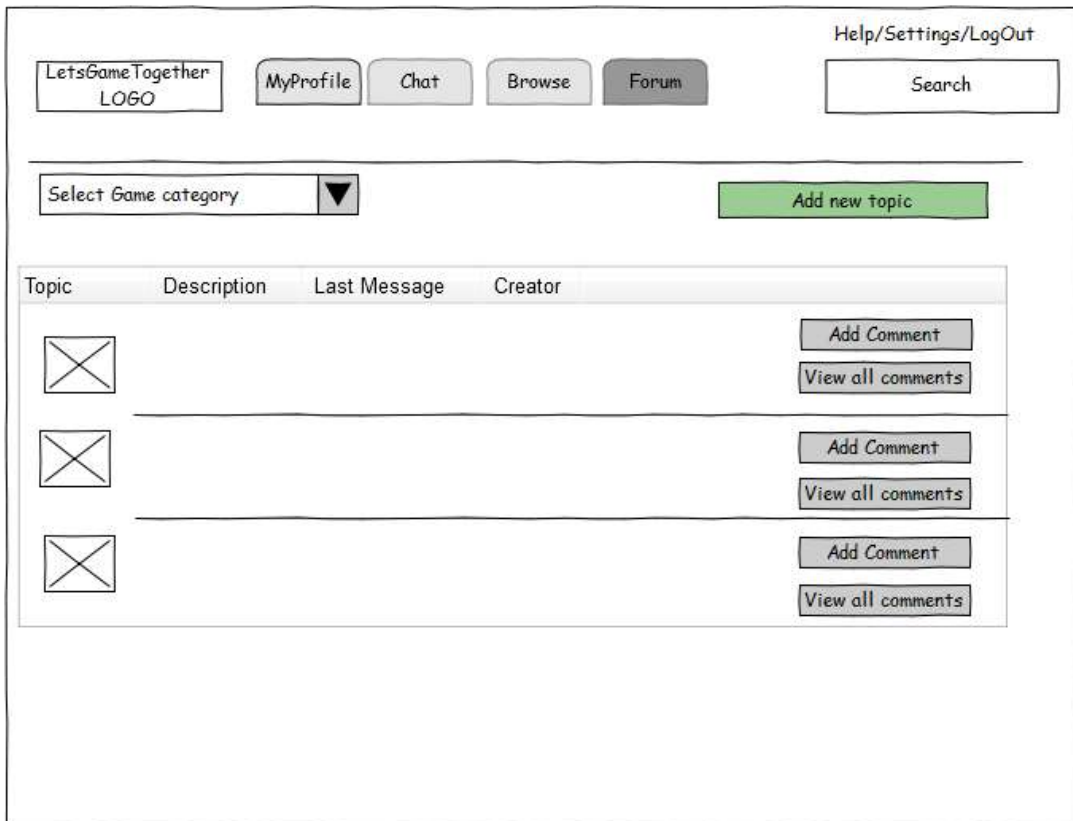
Help/Settings/LogOut

LetsGameTogether LOGO

MyProfile

Chat

Browse

Forum

Search

Select Game category

Add new topic

| Topic | Description | Last Message | Creator |
|---|---|---|---|

Add Comment

View all comments

Add Comment

View all comments

Add Comment

View all comments